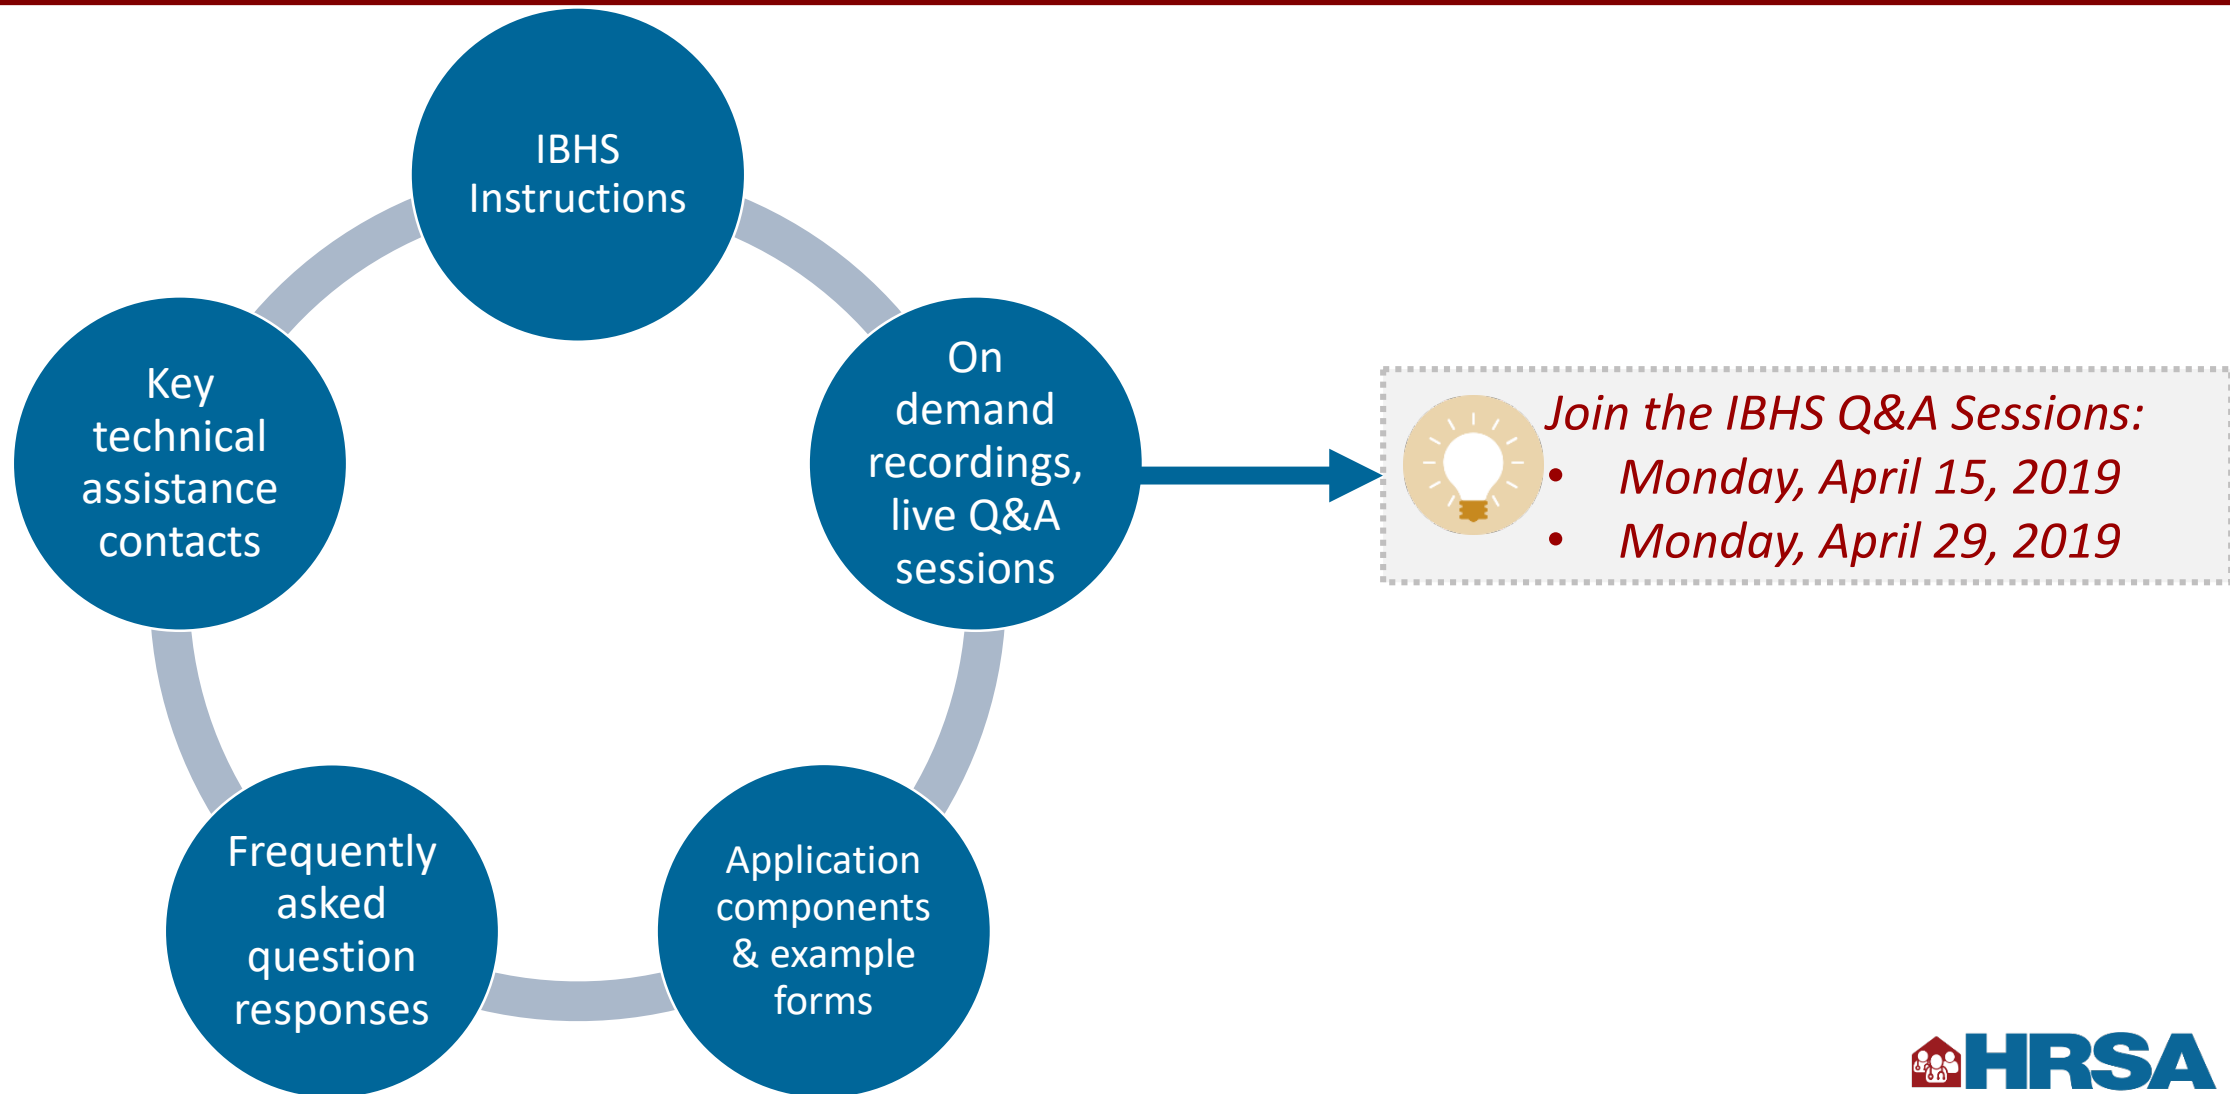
IBHS Instructions

On demand recordings, live Q&A sessions

Application components & example forms

Frequently asked question responses

Key technical assistance contacts

Join the IBHS Q&A Sessions:
- Monday, April 15, 2019
- Monday, April 29, 2019

HRSA